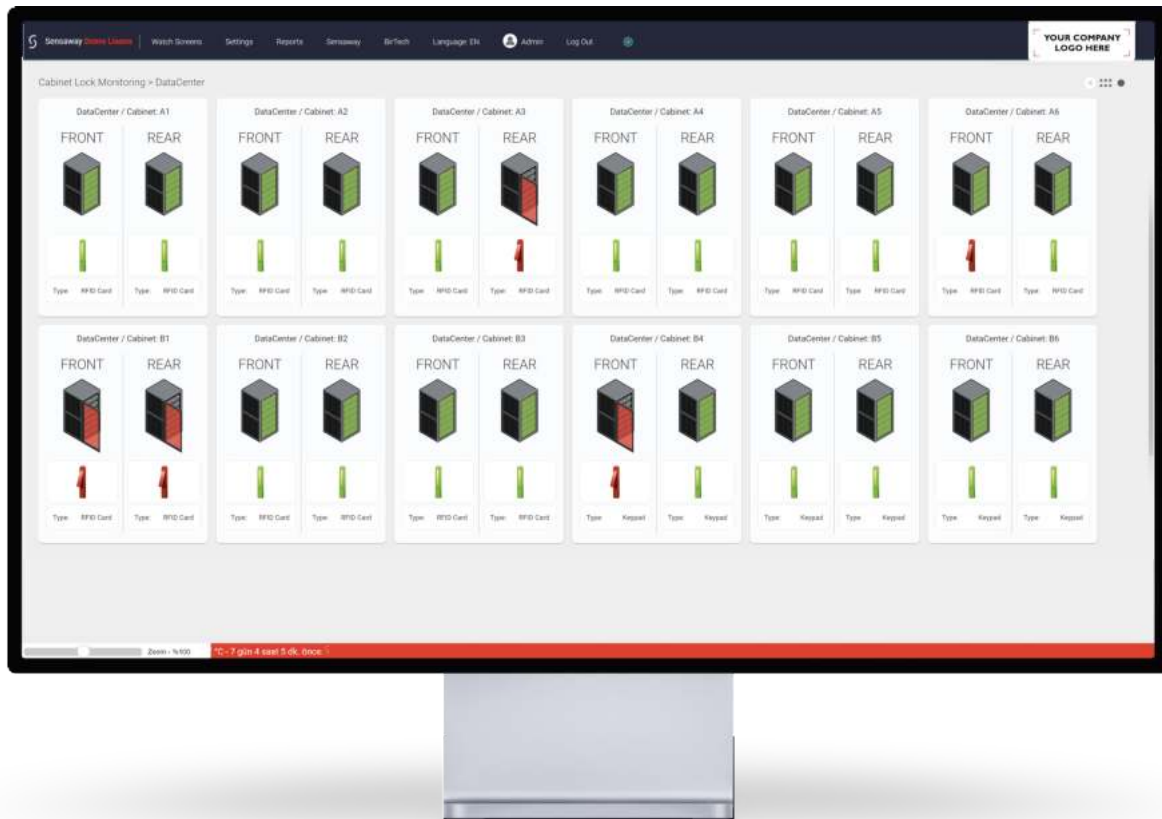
Sensaway Demo License | Watch Screens Settings Reports Sensaway BirTech Language EN Admin Log Out

YOUR COMPANY LOGO HERE

Cabinet Lock Monitoring > DataCenter

DataCenter / Cabinet: A1
FRONT REAR
Type: RFID Card Type: RFID Card

DataCenter / Cabinet: A2
FRONT REAR
Type: RFID Card Type: RFID Card

DataCenter / Cabinet: A3
FRONT REAR
Type: RFID Card Type: RFID Card

DataCenter / Cabinet: A4
FRONT REAR
Type: RFID Card Type: RFID Card

DataCenter / Cabinet: A5
FRONT REAR
Type: RFID Card Type: RFID Card

DataCenter / Cabinet: A6
FRONT REAR
Type: RFID Card Type: RFID Card

DataCenter / Cabinet: B1
FRONT REAR
Type: RFID Card Type: RFID Card

DataCenter / Cabinet: B2
FRONT REAR
Type: RFID Card Type: RFID Card

DataCenter / Cabinet: B3
FRONT REAR
Type: RFID Card Type: RFID Card

DataCenter / Cabinet: B4
FRONT REAR
Type: Keypad Type: Keypad

DataCenter / Cabinet: B5
FRONT REAR
Type: Keypad Type: Keypad

DataCenter / Cabinet: B6
FRONT REAR
Type: Keypad Type: Keypad

Zoom - %100
°C - 7 gün 4 saat 5 dk. önce